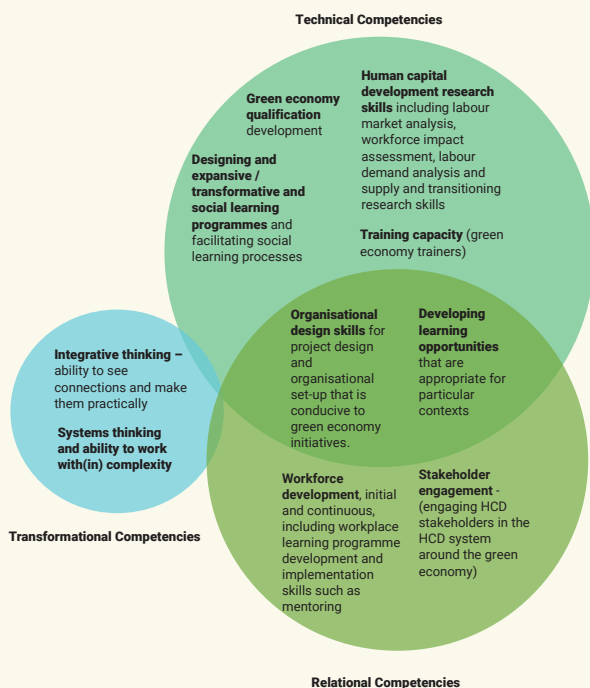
Technical Competencies

Green economy qualification development

Human capital development research skills including labour market analysis, workforce impact assessment, labour demand analysis and supply and transitioning research skills

Designing and expansive / transformative and social learning programmes and facilitating social learning processes

Training capacity (green economy trainers)

Integrative thinking – ability to see connections and make them practically

Systems thinking and ability to work with(in) complexity

Organisational design skills for project design and organisational set-up that is conducive to green economy initiatives.

Developing learning opportunities that are appropriate for particular contexts

Workforce development, initial and continuous, including workplace learning programme development and implementation skills such as mentoring

Stakeholder engagement - (engaging HCD stakeholders in the HCD system around the green economy)

Transformational Competencies

Relational Competencies